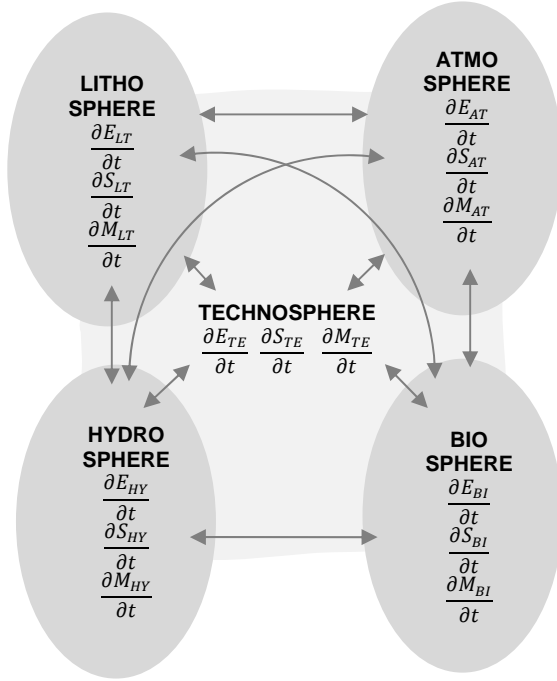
LITHO SPHERE
$\frac{\partial E_{LT}}{\partial t}$
$\frac{\partial S_{LT}}{\partial t}$
$\frac{\partial M_{LT}}{\partial t}$

ATMO SPHERE
$\frac{\partial E_{AT}}{\partial t}$
$\frac{\partial S_{AT}}{\partial t}$
$\frac{\partial M_{AT}}{\partial t}$

TECHNOSPHERE
$\frac{\partial E_{TE}}{\partial t}$ $\frac{\partial S_{TE}}{\partial t}$ $\frac{\partial M_{TE}}{\partial t}$

HYDRO SPHERE
$\frac{\partial E_{HY}}{\partial t}$
$\frac{\partial S_{HY}}{\partial t}$
$\frac{\partial M_{HY}}{\partial t}$

BIO SPHERE
$\frac{\partial E_{BI}}{\partial t}$
$\frac{\partial S_{BI}}{\partial t}$
$\frac{\partial M_{BI}}{\partial t}$